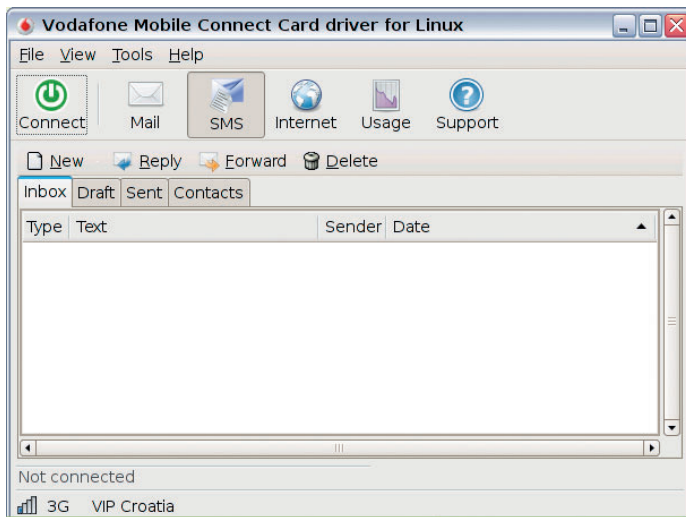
Vodafone Mobile Connect Card driver for Linux

File View Tools Help

Connect Mail SMS Internet Usage Support

New Reply Forward Delete

Inbox Draft Sent Contacts

| Type | Text | Sender | Date |
|---|---|---|---|

Not connected

3G VIP Croatia